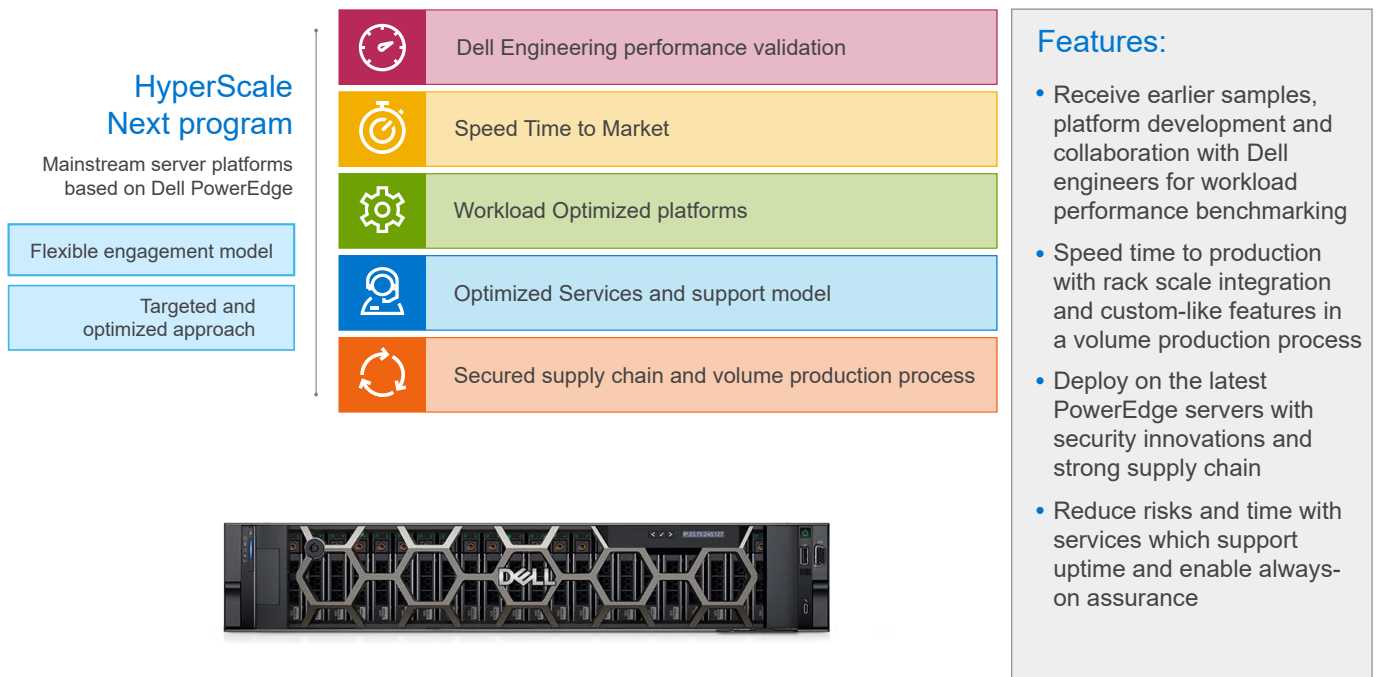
HyperScale Next program

Mainstream server platforms based on Dell PowerEdge

Flexible engagement model

Targeted and optimized approach

Dell Engineering performance validation

Speed Time to Market

Workload Optimized platforms

Optimized Services and support model

Secured supply chain and volume production process

DELL

Features:

• Receive earlier samples, platform development and collaboration with Dell engineers for workload performance benchmarking

• Speed time to production with rack scale integration and custom-like features in a volume production process

• Deploy on the latest PowerEdge servers with security innovations and strong supply chain

• Reduce risks and time with services which support uptime and enable always-on assurance